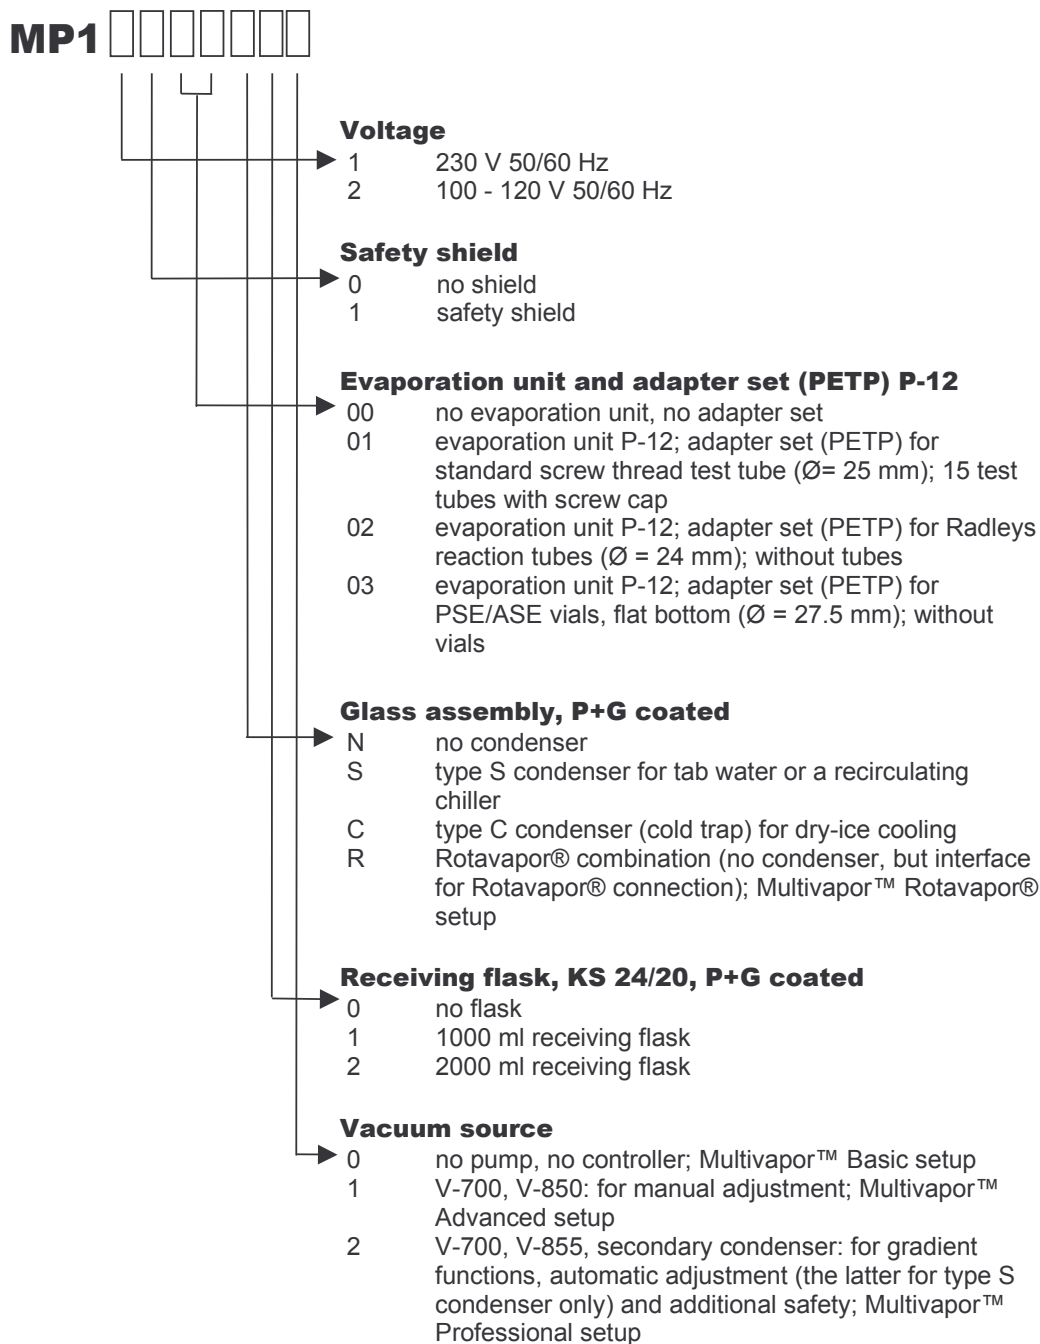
MP1

**Voltage**
1 230 V 50/60 Hz
2 100 - 120 V 50/60 Hz

**Safety shield**
0 no shield
1 safety shield

**Evaporation unit and adapter set (PETP) P-12**
00 no evaporation unit, no adapter set
01 evaporation unit P-12; adapter set (PETP) for standard screw thread test tube (Ø= 25 mm); 15 test tubes with screw cap
02 evaporation unit P-12; adapter set (PETP) for Radleys reaction tubes (Ø = 24 mm); without tubes
03 evaporation unit P-12; adapter set (PETP) for PSE/ASE vials, flat bottom (Ø = 27.5 mm); without vials

**Glass assembly, P+G coated**
N no condenser
S type S condenser for tab water or a recirculating chiller
C type C condenser (cold trap) for dry-ice cooling
R Rotavapor® combination (no condenser, but interface for Rotavapor® connection); Multivapor™ Rotavapor® setup

**Receiving flask, KS 24/20, P+G coated**
0 no flask
1 1000 ml receiving flask
2 2000 ml receiving flask

**Vacuum source**
0 no pump, no controller; Multivapor™ Basic setup
1 V-700, V-850: for manual adjustment; Multivapor™ Advanced setup
2 V-700, V-855, secondary condenser: for gradient functions, automatic adjustment (the latter for type S condenser only) and additional safety; Multivapor™ Professional setup